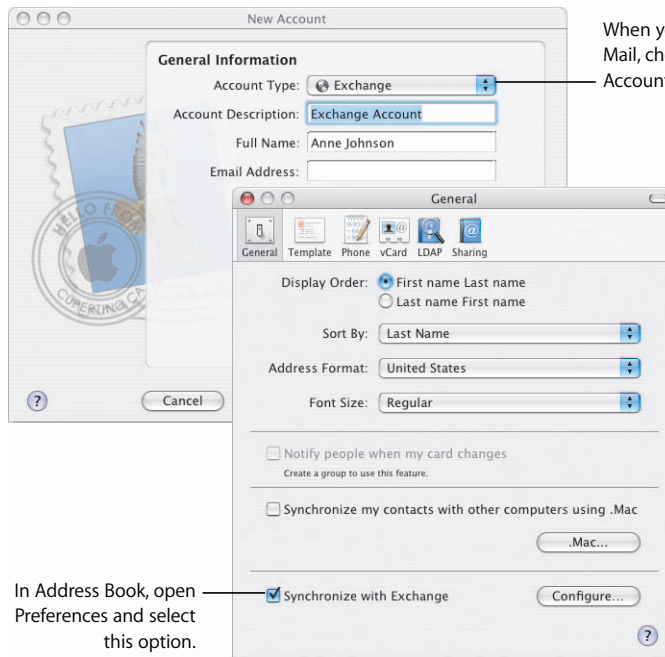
New Account

General Information

Account Type: Exchange

Account Description: Exchange Account

Full Name: Anne Johnson

Email Address:

HELLO FROM CUPERTINO CA

?

Cancel

When y
Mail, ch
Accoun

General

General Template Phone vCard LDAP Sharing

Display Order: First name Last name
Last name First name

Sort By: Last Name

Address Format: United States

Font Size: Regular

Notify people when my card changes
Create a group to use this feature.

Synchronize my contacts with other computers using .Mac

.Mac...

In Address Book, open Preferences and select this option.

Synchronize with Exchange

Configure...

?